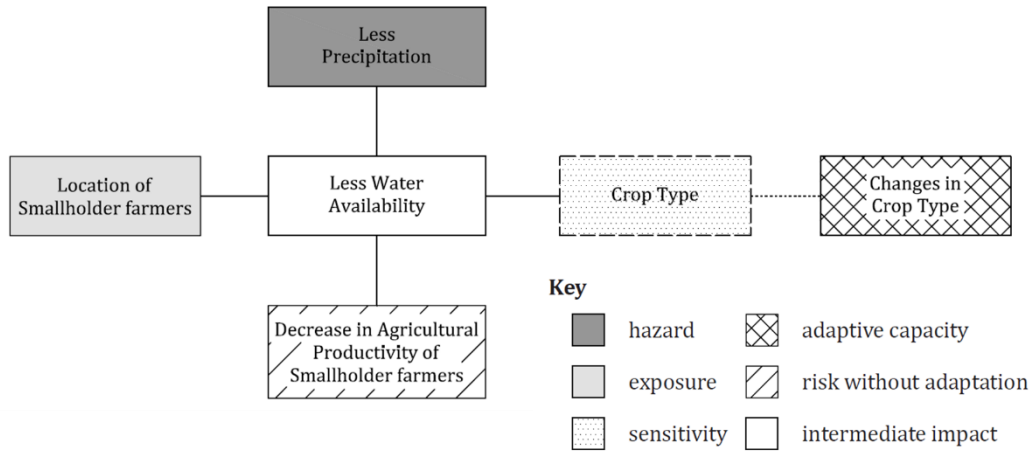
Less Precipitation

Location of Smallholder farmers

Less Water Availability

Crop Type

Changes in Crop Type

Decrease in Agricultural Productivity of Smallholder farmers

Key

hazard

adaptive capacity

exposure

risk without adaptation

sensitivity

intermediate impact